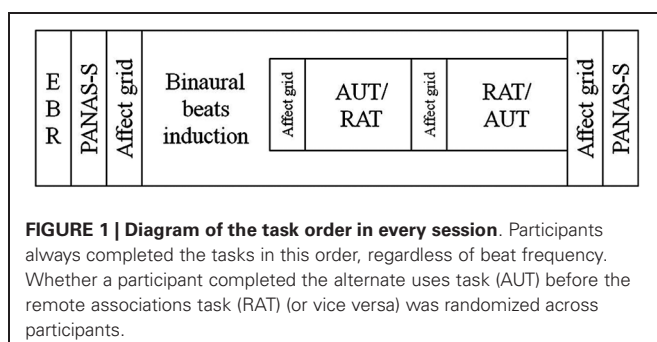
E
B
R

PANAS-S

Affect grid

Binaural beats induction

Affect grid

AUT/
RAT

Affect grid

RAT/
AUT

Affect grid

PANAS-S

**FIGURE 1 | Diagram of the task order in every session**. Participants always completed the tasks in this order, regardless of beat frequency. Whether a participant completed the alternate uses task (AUT) before the remote associations task (RAT) (or vice versa) was randomized across participants.